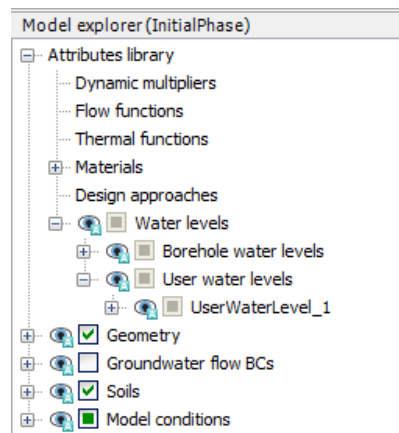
Model explorer (InitialPhase)

Attributes library
Dynamic multipliers
Flow functions
Thermal functions
Materials
Design approaches
Water levels
Borehole water levels
User water levels
UserWaterLevel_1
Geometry
Groundwater flow BCs
Soils
Model conditions